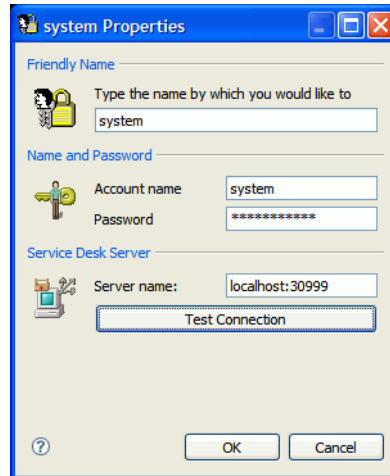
system Properties

Friendly Name

Type the name by which you would like to

system

Name and Password

Account name system

Password ***********

Service Desk Server

Server name: localhost:30999

Test Connection

?

OK

Cancel